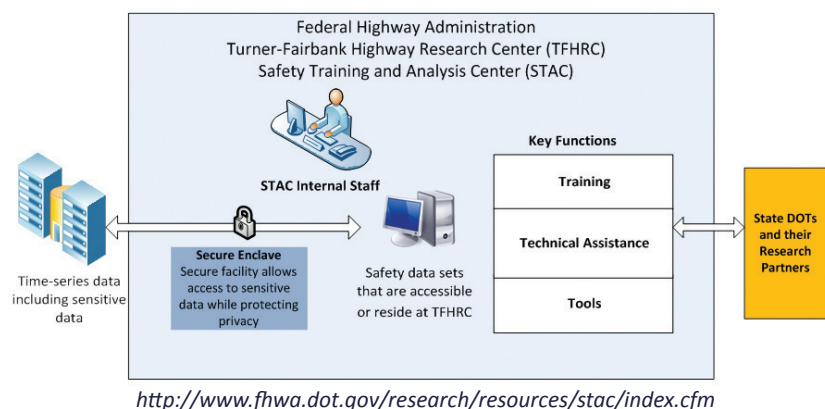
Federal Highway Administration
Turner-Fairbank Highway Research Center (TFHRC)
Safety Training and Analysis Center (STAC)

STAC Internal Staff

Key Functions

Training

Technical Assistance

Tools

State DOTs and their Research Partners

Time-series data including sensitive data

Secure Enclave
Secure facility allows access to sensitive data while protecting privacy

Safety data sets that are accessible or reside at TFHRC

http://www.fhwa.dot.gov/research/resources/stac/index.cfm